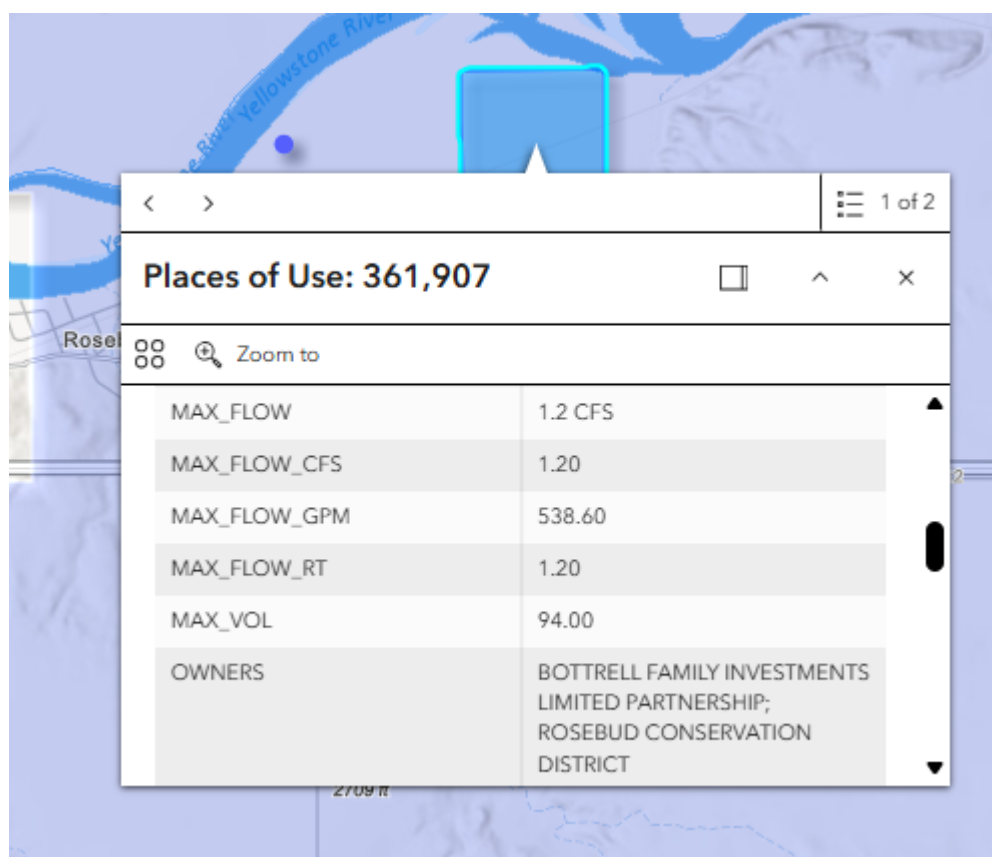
Yellowstone River

Yellowstone River

Yellowstone River

Rosel

1 of 2

Places of Use: 361,907

Zoom to

| MAX_FLOW | 1.2 CFS |
|---|---|
| MAX_FLOW_CFS | 1.20 |
| MAX_FLOW_GPM | 538.60 |
| MAX_FLOW_RT | 1.20 |
| MAX_VOL | 94.00 |
| OWNERS | BOTTRELL FAMILY INVESTMENTS LIMITED PARTNERSHIP; ROSEBUD CONSERVATION DISTRICT |

2709 ft